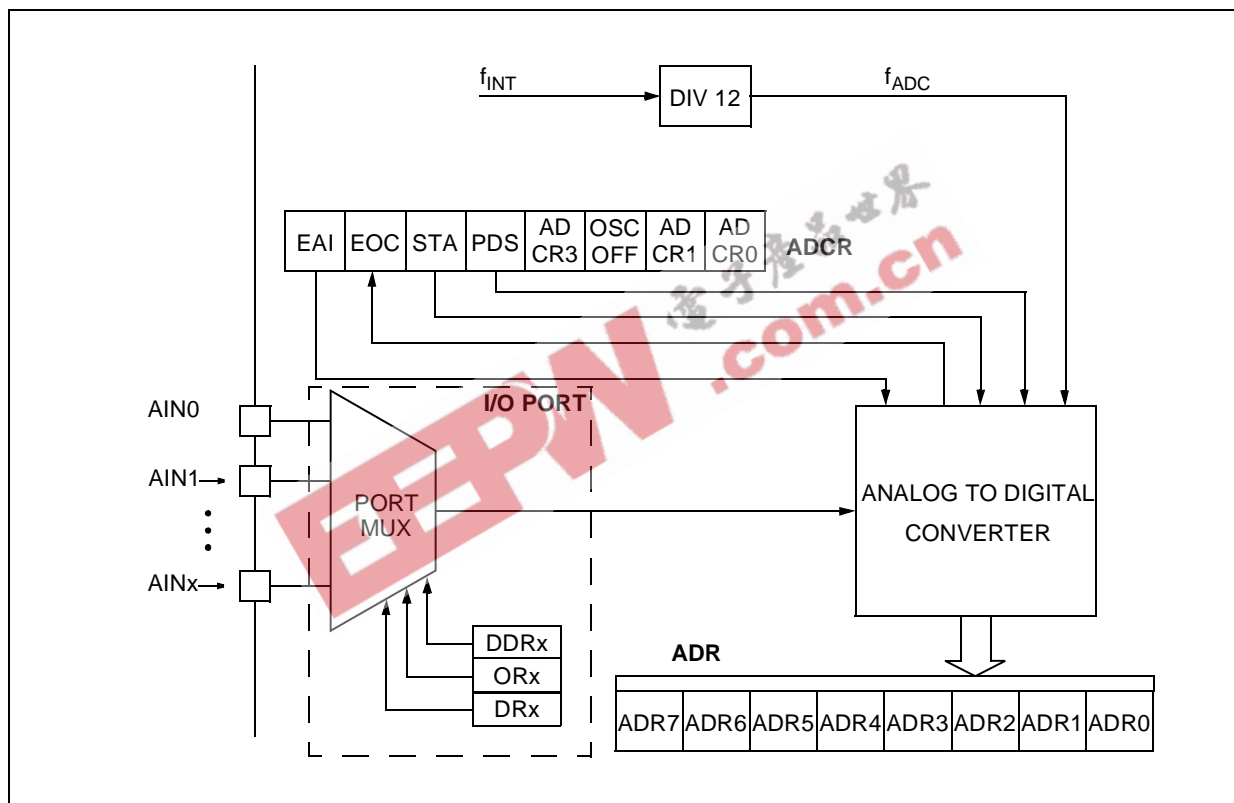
$f_{INT}$

DIV 12

$f_{ADC}$

| EAI | EOC | STA | PDS | AD CR3 | OSC OFF | AD CR1 | AD CR0 |
|---|---|---|---|---|---|---|---|

ADCR

电子产品世界

EEPW.com.cn

AIN0

AIN1

AINx

I/O PORT

PORT MUX

DDRx

ORx

DRx

ANALOG TO DIGITAL CONVERTER

ADR

| ADR7 | ADR6 | ADR5 | ADR4 | ADR3 | ADR2 | ADR1 | ADR0 |
|---|---|---|---|---|---|---|---|